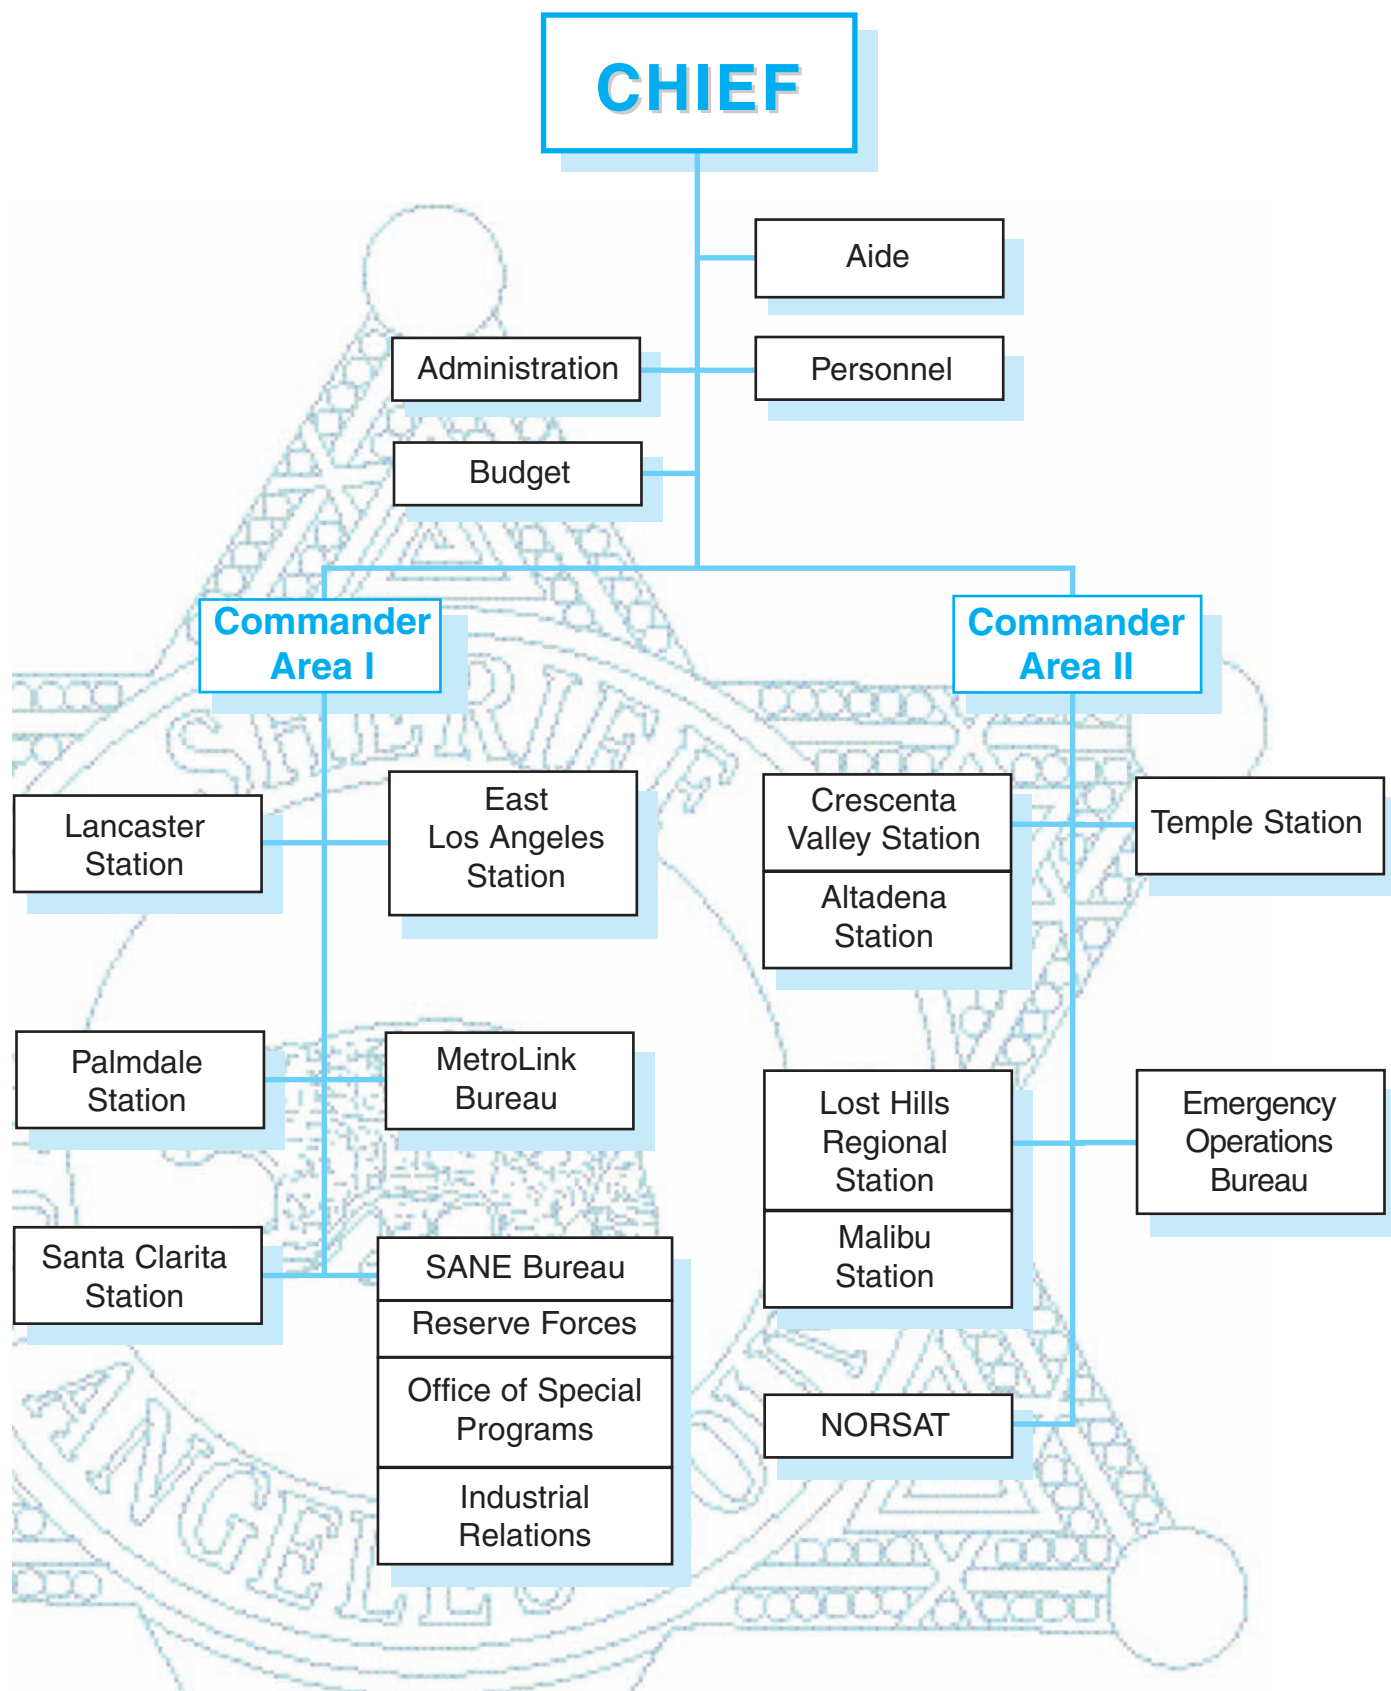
CHIEF

Aide

Administration

Personnel

Budget

Commander Area I

Commander Area II

Lancaster Station

East Los Angeles Station

Crescenta Valley Station

Altadena Station

Temple Station

Palmdale Station

MetroLink Bureau

Lost Hills Regional Station

Malibu Station

Emergency Operations Bureau

Santa Clarita Station

SANE Bureau

Reserve Forces

Office of Special Programs

Industrial Relations

NORSAT

SHERIFF

ANGELES